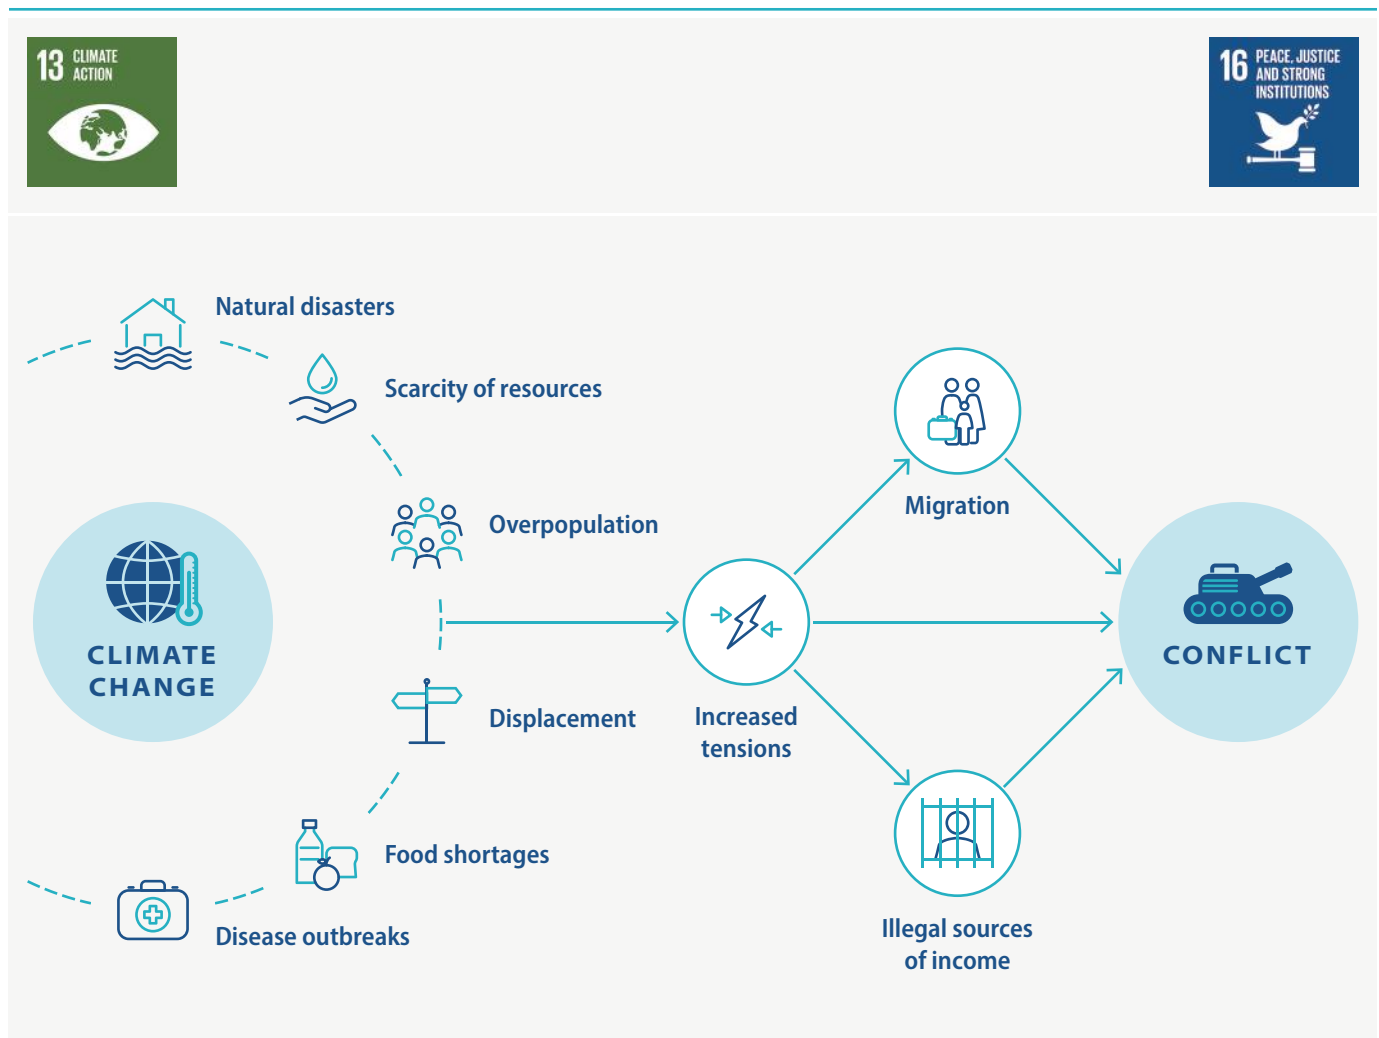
13 CLIMATE ACTION

16 PEACE, JUSTICE AND STRONG INSTITUTIONS

Natural disasters

Scarcity of resources

Overpopulation

CLIMATE CHANGE

Displacement

Food shortages

Disease outbreaks

Increased tensions

Migration

Illegal sources of income

CONFLICT